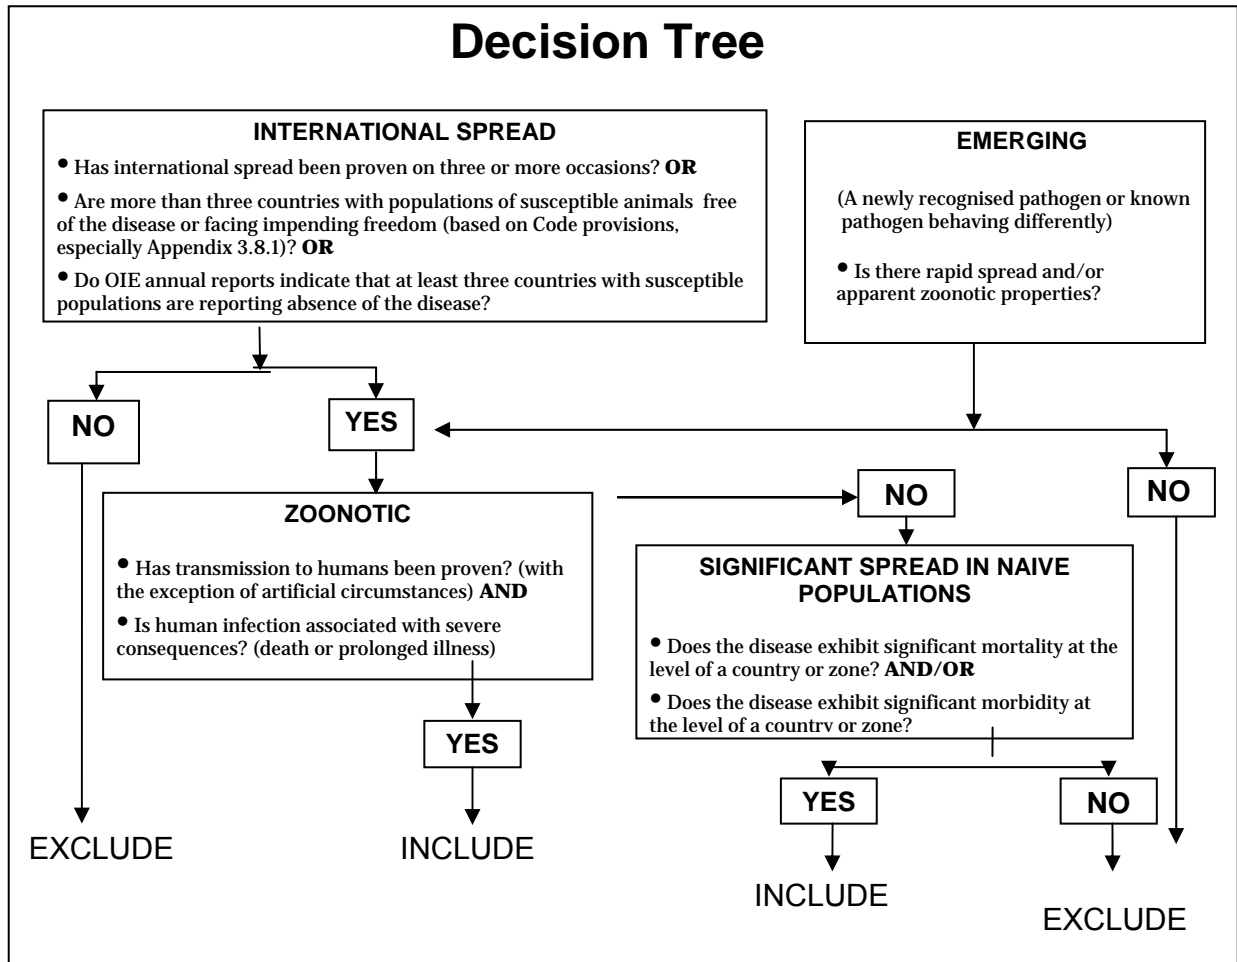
Decision Tree

INTERNATIONAL SPREAD

• Has international spread been proven on three or more occasions? **OR**

• Are more than three countries with populations of susceptible animals free of the disease or facing impending freedom (based on Code provisions, especially Appendix 3.8.1)? **OR**

• Do OIE annual reports indicate that at least three countries with susceptible populations are reporting absence of the disease?

EMERGING

(A newly recognised pathogen or known pathogen behaving differently)

• Is there rapid spread and/or apparent zoonotic properties?

NO

YES

NO

ZOONOTIC

• Has transmission to humans been proven? (with the exception of artificial circumstances) **AND**

• Is human infection associated with severe consequences? (death or prolonged illness)

NO

SIGNIFICANT SPREAD IN NAIVE POPULATIONS

• Does the disease exhibit significant mortality at the level of a country or zone? **AND/OR**

• Does the disease exhibit significant morbidity at the level of a country or zone?

YES

YES

NO

EXCLUDE

INCLUDE

INCLUDE

EXCLUDE